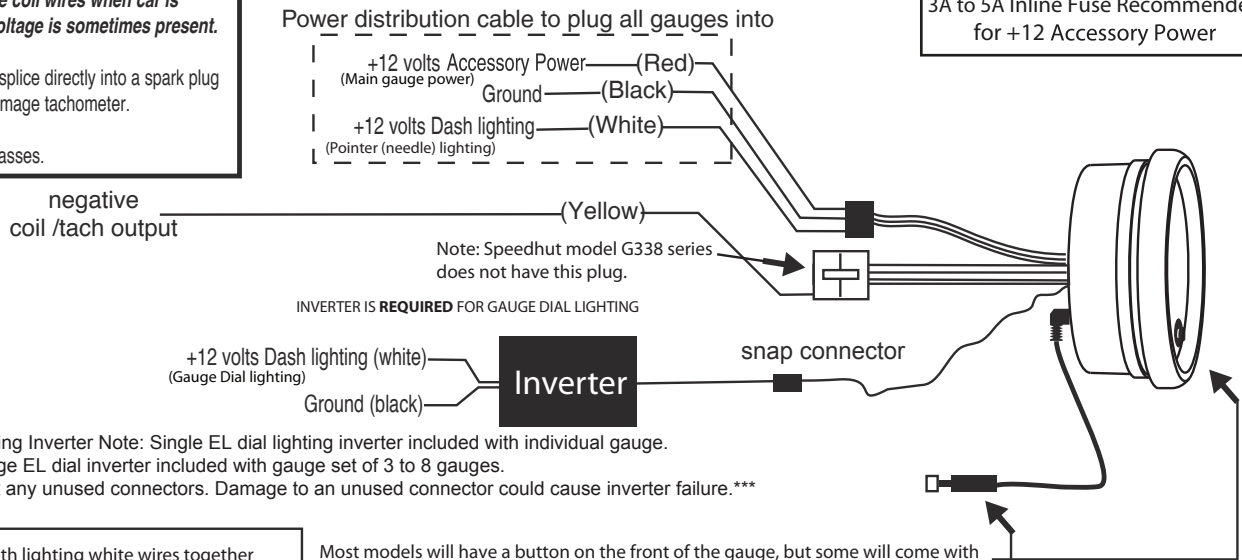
e coil wires when car is
oltage is sometimes present.

splice directly into a spark plug
mage tachometer.

asses.

Power distribution cable to plug all gauges into

3A to 5A Inline Fuse Recommende
for +12 Accessory Power

+12 volts Accessory Power (Red)
(Main gauge power)
Ground (Black)
+12 volts Dash lighting (White)
(Pointer (needle) lighting)

negative
coil /tach output

(Yellow)

Note: Speedhut model G338 series does not have this plug.

INVERTER IS **REQUIRED** FOR GAUGE DIAL LIGHTING

+12 volts Dash lighting (white)
(Gauge Dial lighting)
Ground (black)

Inverter

snap connector

ing Inverter Note: Single EL dial lighting inverter included with individual gauge.
ge EL dial inverter included with gauge set of 3 to 8 gauges.
any unused connectors. Damage to an unused connector could cause inverter failure.***

th lighting white wires together

Most models will have a button on the front of the gauge, but some will come with